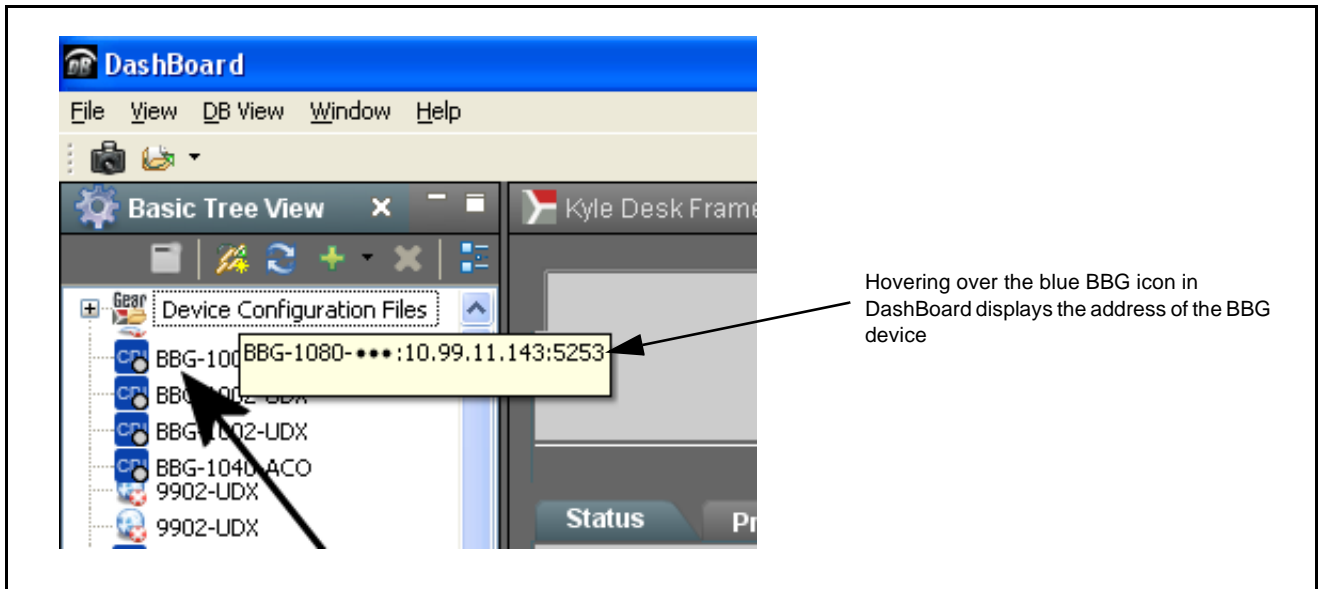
DashBoard

File View DB View Window Help

Basic Tree View

Kyle Desk Frame

Device Configuration Files

BBG-100

BBG-1080-•••:10.99.11.143:5253

BBG-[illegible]02-UDX

BBG-1002-UDX

BBG-1040-ACO

9902-UDX

9902-UDX

Status

Pr

Hovering over the blue BBG icon in DashBoard displays the address of the BBG device